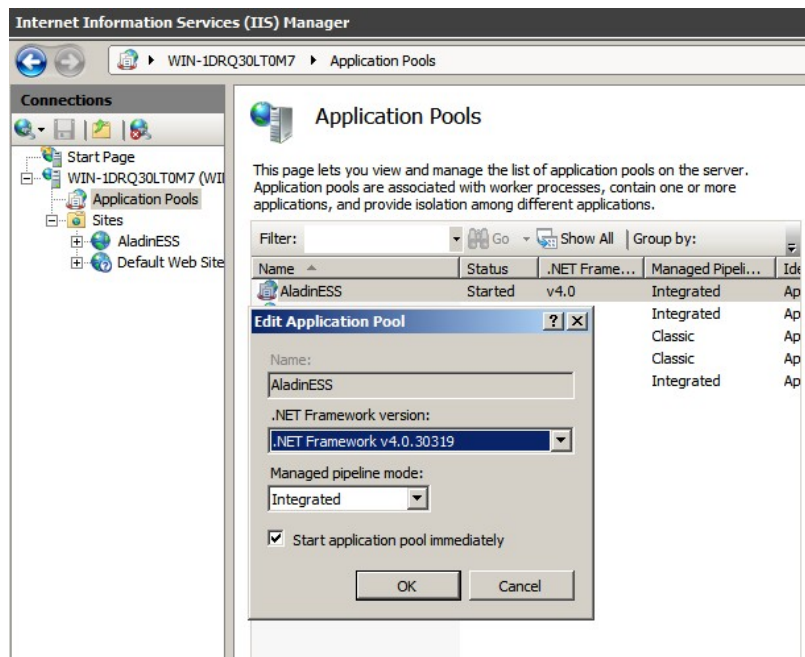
Internet Information Services (IIS) Manager

WIN-1DRQ30LT0M7 ▸ Application Pools

Connections

Start Page
WIN-1DRQ30LT0M7 (WI
Application Pools
Sites
AladinESS
Default Web Site

Application Pools

This page lets you view and manage the list of application pools on the server. Application pools are associated with worker processes, contain one or more applications, and provide isolation among different applications.

Filter: Go Show All Group by:

| Name | Status | .NET Frame... | Managed Pipeli... | Ide |
|---|---|---|---|---|
| AladinESS | Started | v4.0 | Integrated | Ap |
| | | | Integrated | Ap |
| | | | Classic | Ap |
| | | | Classic | Ap |
| | | | Integrated | Ap |

Edit Application Pool ? X

Name:
AladinESS

.NET Framework version:
.NET Framework v4.0.30319

Managed pipeline mode:
Integrated

Start application pool immediately

OK Cancel